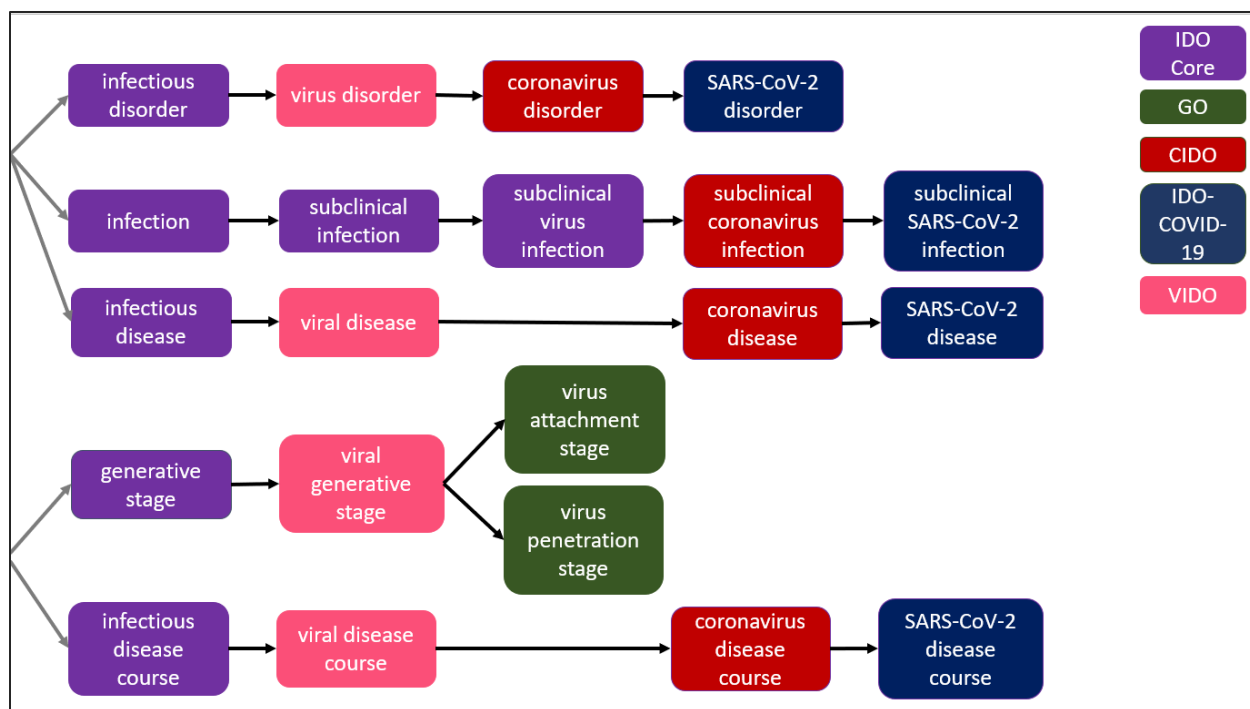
infectious disorder
virus disorder
coronavirus disorder
SARS-CoV-2 disorder

infection
subclinical infection
subclinical virus infection
subclinical coronavirus infection
subclinical SARS-CoV-2 infection

infectious disease
viral disease
coronavirus disease
SARS-CoV-2 disease

generative stage
viral generative stage
virus attachment stage
virus penetration stage

infectious disease course
viral disease course
coronavirus disease course
SARS-CoV-2 disease course

IDO Core
GO
CIDO
IDO-COVID-19
VIDO